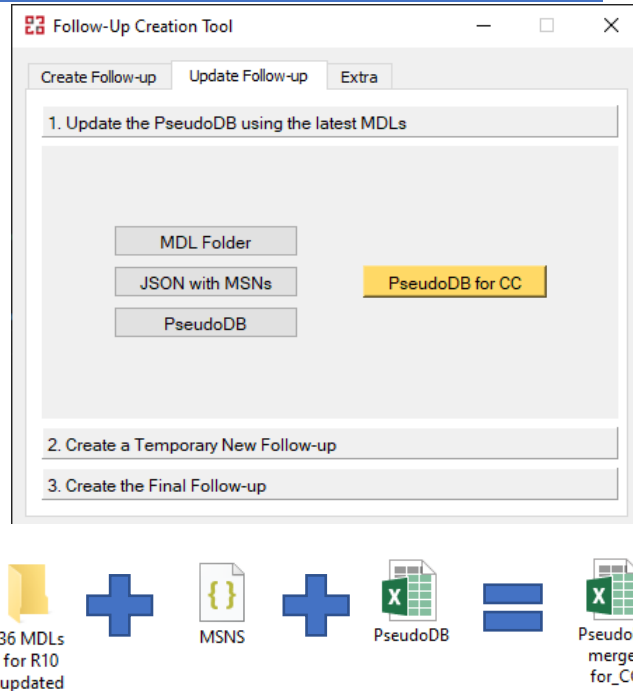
Follow-Up Creation Tool

Create Follow-up | Update Follow-up | Extra

1. Update the PseudoDB using the latest MDLs

MDL Folder

JSON with MSNs

PseudoDB

PseudoDB for CC

2. Create a Temporary New Follow-up

3. Create the Final Follow-up

36 MDLs for R10 updated

MSNS

PseudoDB

Pseudo merge for_C